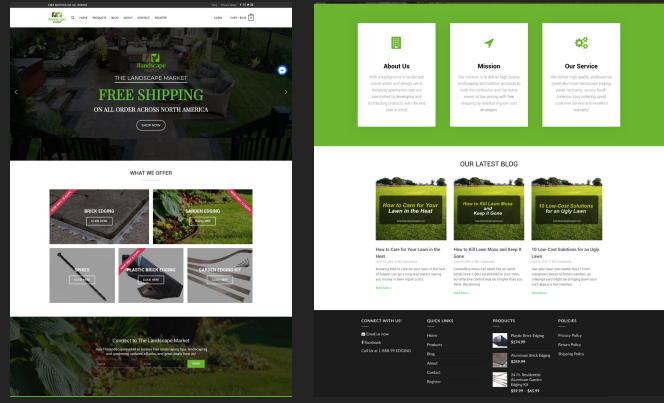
HOME PRODUCTS BLOG ABOUT CONTACT REGISTER

LOGIN CART / $0.00 0

THE LANDSCAPE MARKET

FREE SHIPPING

ON ALL ORDER ACROSS NORTH AMERICA

SHOP NOW

WHAT WE OFFER

BRICK EDGING

LEARN MORE

GARDEN EDGING

LEARN MORE

SPIKES

PLASTIC BRICK EDGING

LEARN MORE

GARDEN EDGING KIT

LEARN MORE

Connect to The Landscape Market

About Us

Mission

Our Service

OUR LATEST BLOG

How to Care for Your Lawn in the Heat

How to Kill Lawn Moss and Keep it Gone

10 Low-Cost Solutions for an Ugly Lawn

How to Care for Your Lawn in the Heat

How to Kill Lawn Moss and Keep It Gone

10 Low-Cost Solutions for an Ugly Lawn

Read More »

Read More »

Read More »

CONNECT WITH US

Email us now

Facebook

Call Us at 1-888-99 EDGING

QUICK LINKS

Home

Products

Blog

About

Contact

Register

PRODUCTS

Plastic Brick Edging
$174.99

Aluminum Brick Edging
$259.99

24 Ft. Residential Aluminum Garden Edging Kit
$59.99 – $65.99

POLICIES

Privacy Policy

Return Policy

Shipping Policy